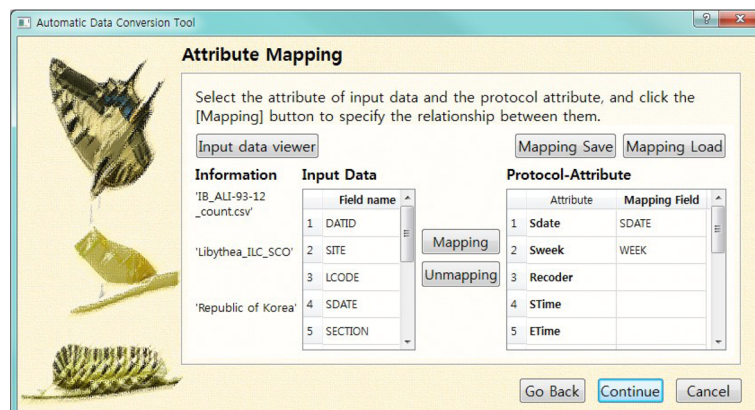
Automatic Data Conversion Tool

?

Attribute Mapping

Select the attribute of input data and the protocol attribute, and click the [Mapping] button to specify the relationship between them.

Input data viewer

Mapping Save

Mapping Load

Information

'IB_ALI-93-12_count.csv'

'Libythea_ILC_SCO'

'Republic of Korea'

Input Data

| | Field name |
|---|---|
| 1 | DATID |
| 2 | SITE |
| 3 | LCODE |
| 4 | SDATE |
| 5 | SECTION |

Mapping

Unmapping

Protocol-Attribute

| | Attribute | Mapping Field |
|---|---|---|
| 1 | Sdate | SDATE |
| 2 | Sweek | WEEK |
| 3 | Recoder | |
| 4 | STime | |
| 5 | ETime | |

Go Back

Continue

Cancel